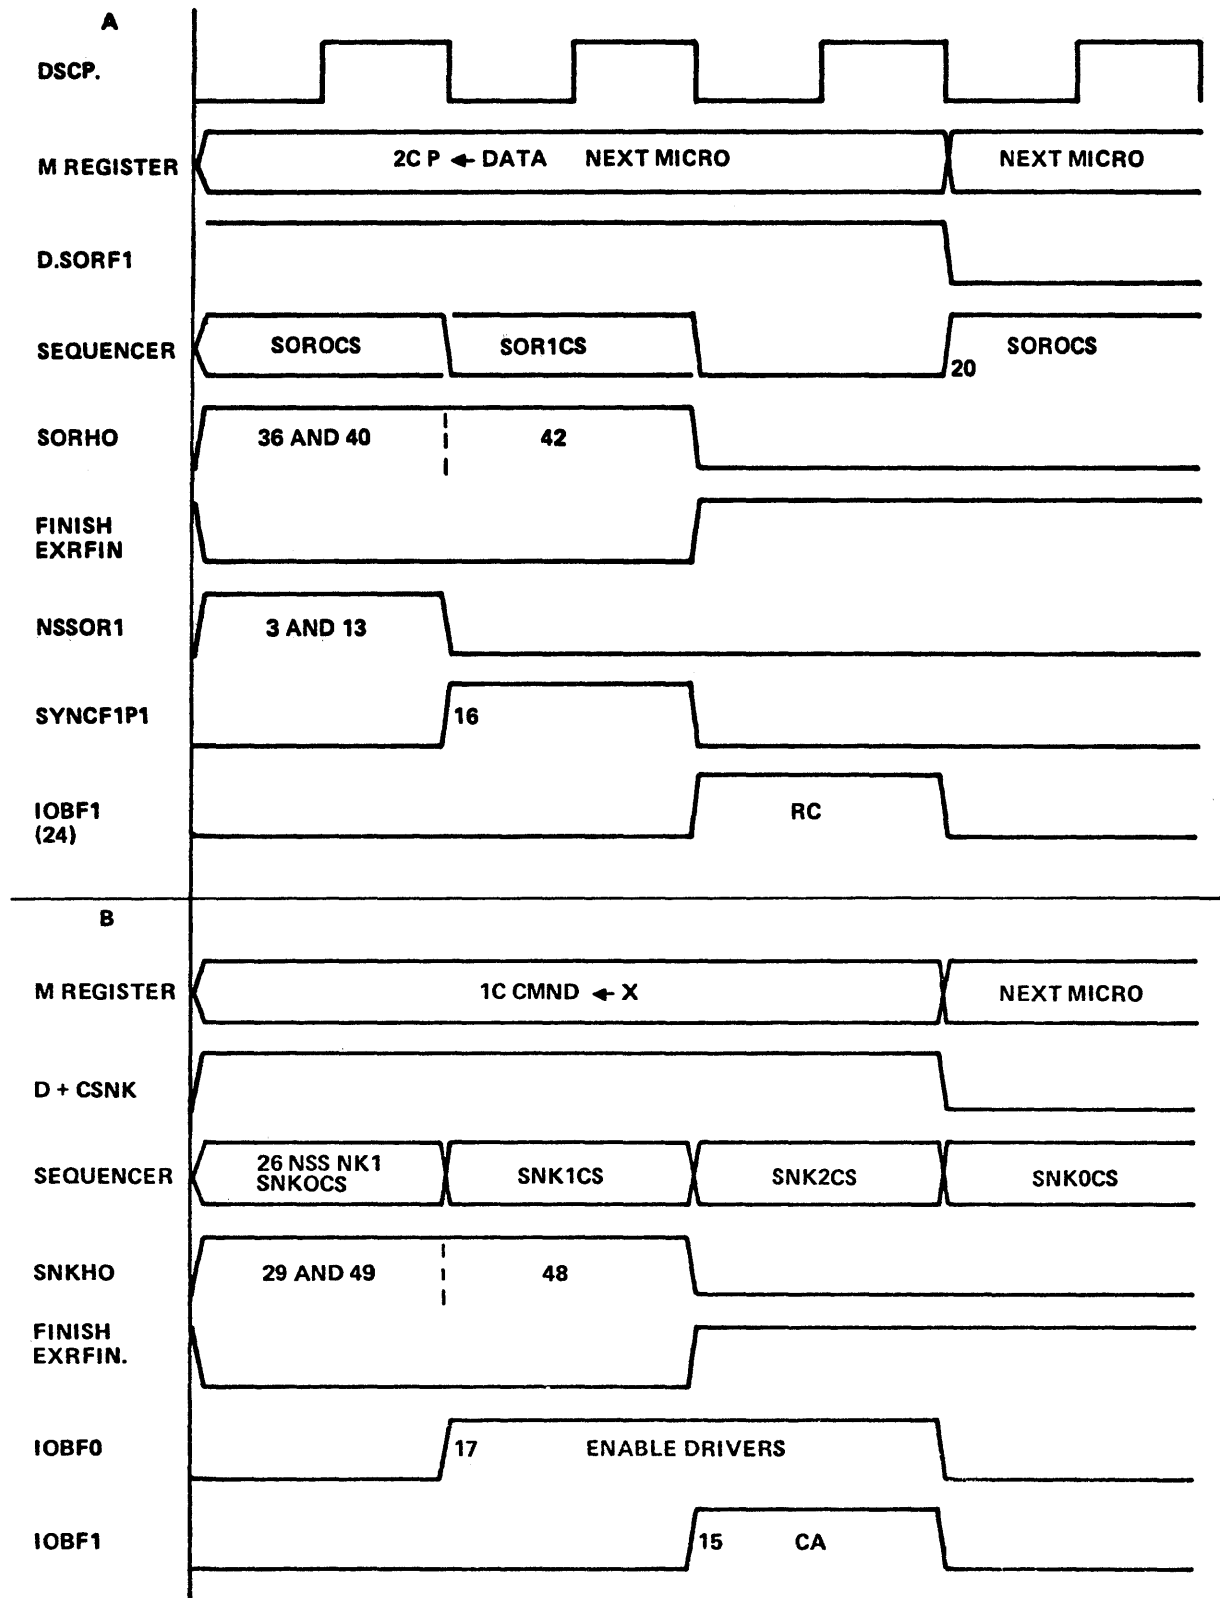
A

DSCP.

M REGISTER

2C P ← DATA NEXT MICRO

NEXT MICRO

D.SORF1

SEQUENCER

SOROCS

SOR1CS

20

SOROCS

SORHO

36 AND 40

42

FINISH EXRFIN

NSSOR1

3 AND 13

SYNCF1P1

16

IOBF1 (24)

RC

B

M REGISTER

1C CMND ← X

NEXT MICRO

D + CSNK

SEQUENCER

26 NSS NK1 SNKOCS

SNK1CS

SNK2CS

SNK0CS

SNKHO

29 AND 49

48

FINISH EXRFIN.

IOBF0

17

ENABLE DRIVERS

IOBF1

15

CA